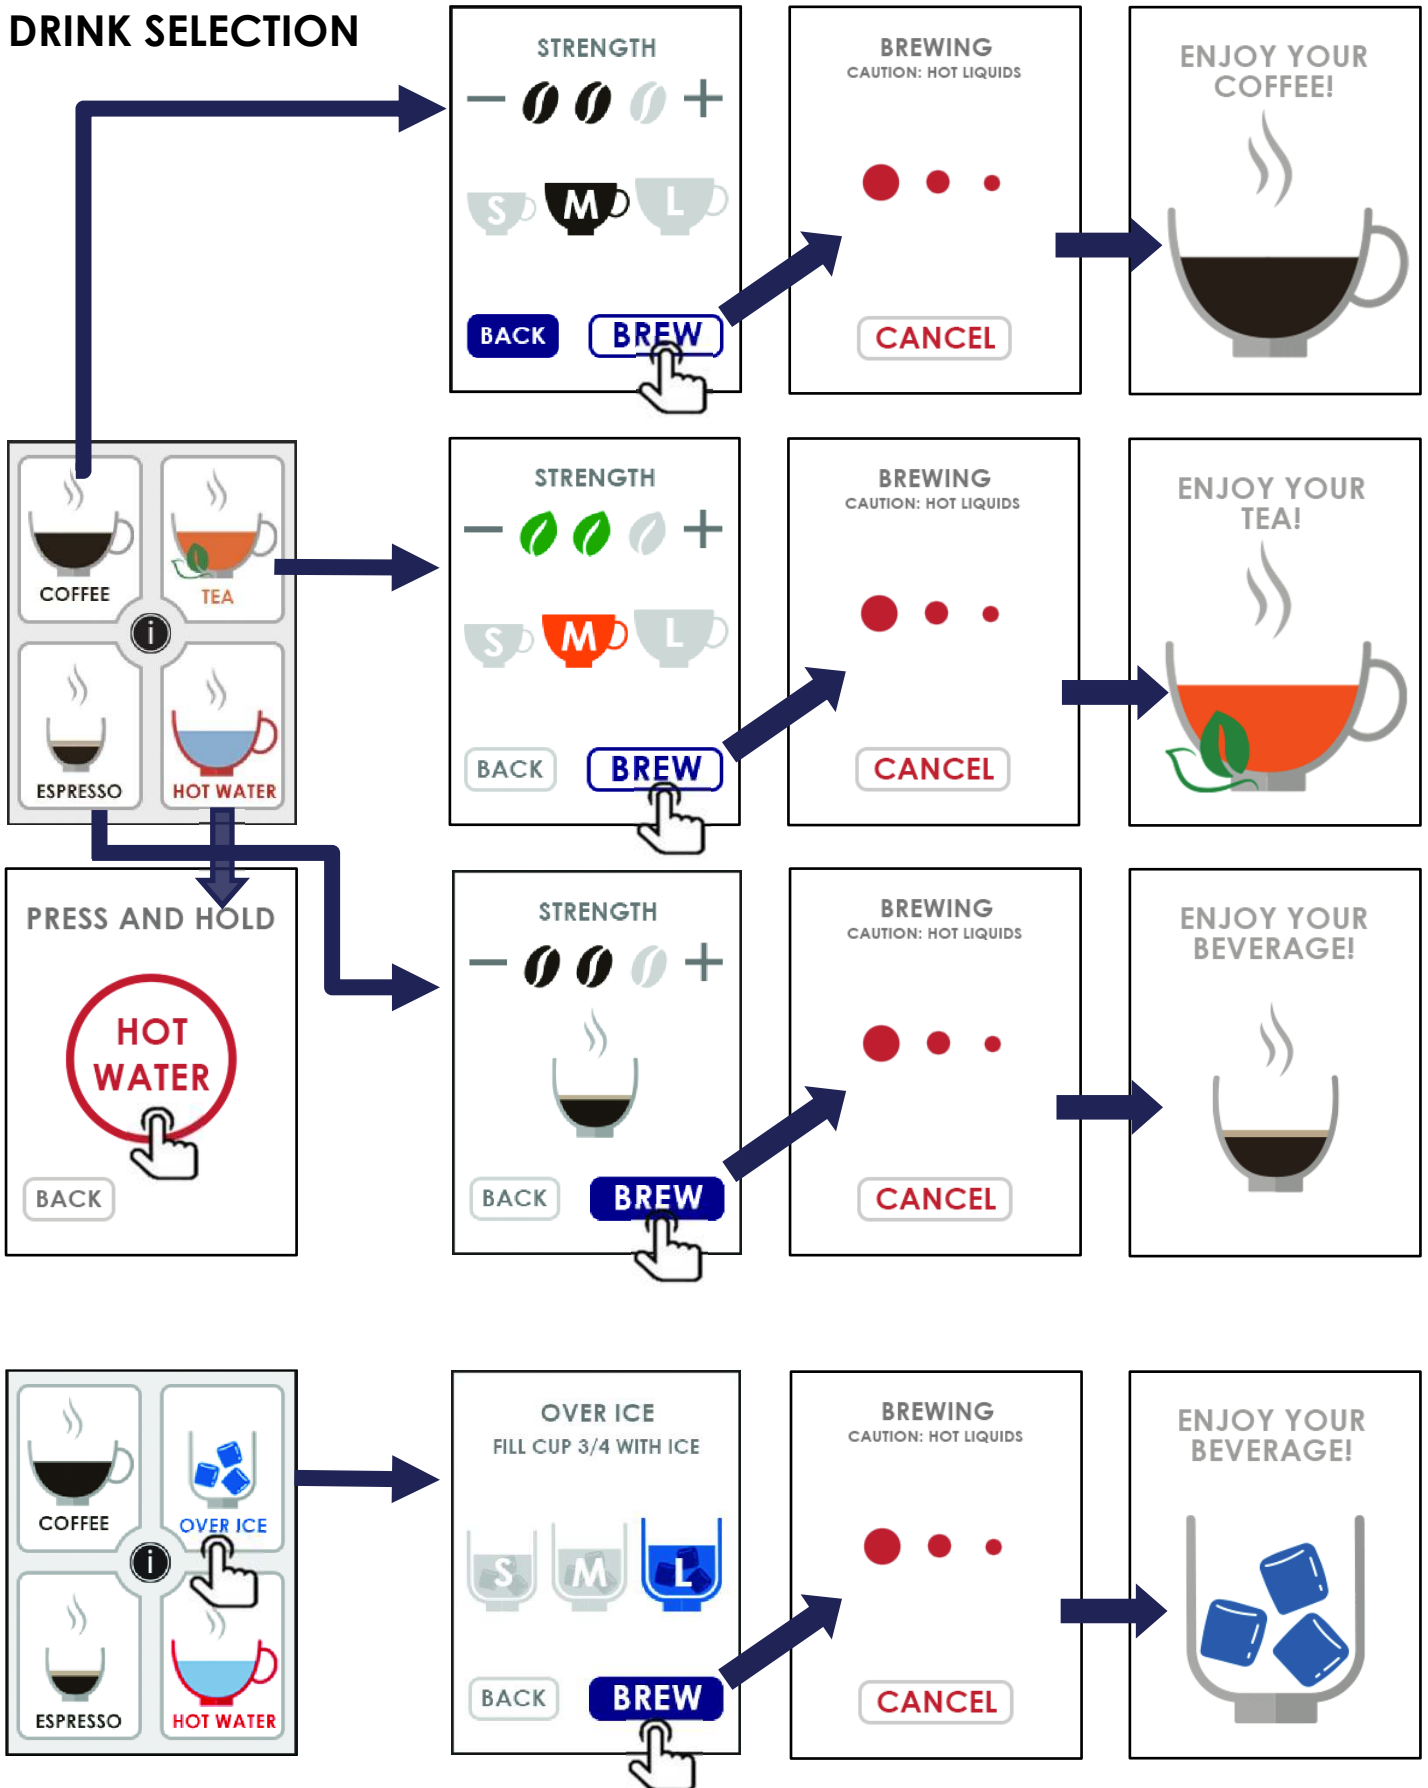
DRINK SELECTION

STRENGTH
− +
S M L
BACK BREW

BREWING
CAUTION: HOT LIQUIDS
CANCEL

ENJOY YOUR COFFEE!

COFFEE
TEA
i
ESPRESSO
HOT WATER

STRENGTH
− +
S M L
BACK BREW

BREWING
CAUTION: HOT LIQUIDS
CANCEL

ENJOY YOUR TEA!

PRESS AND HOLD
HOT WATER
BACK

STRENGTH
− +
BACK BREW

BREWING
CAUTION: HOT LIQUIDS
CANCEL

ENJOY YOUR BEVERAGE!

COFFEE
OVER ICE
i
ESPRESSO
HOT WATER

OVER ICE
FILL CUP 3/4 WITH ICE
S M L
BACK BREW

BREWING
CAUTION: HOT LIQUIDS
CANCEL

ENJOY YOUR BEVERAGE!